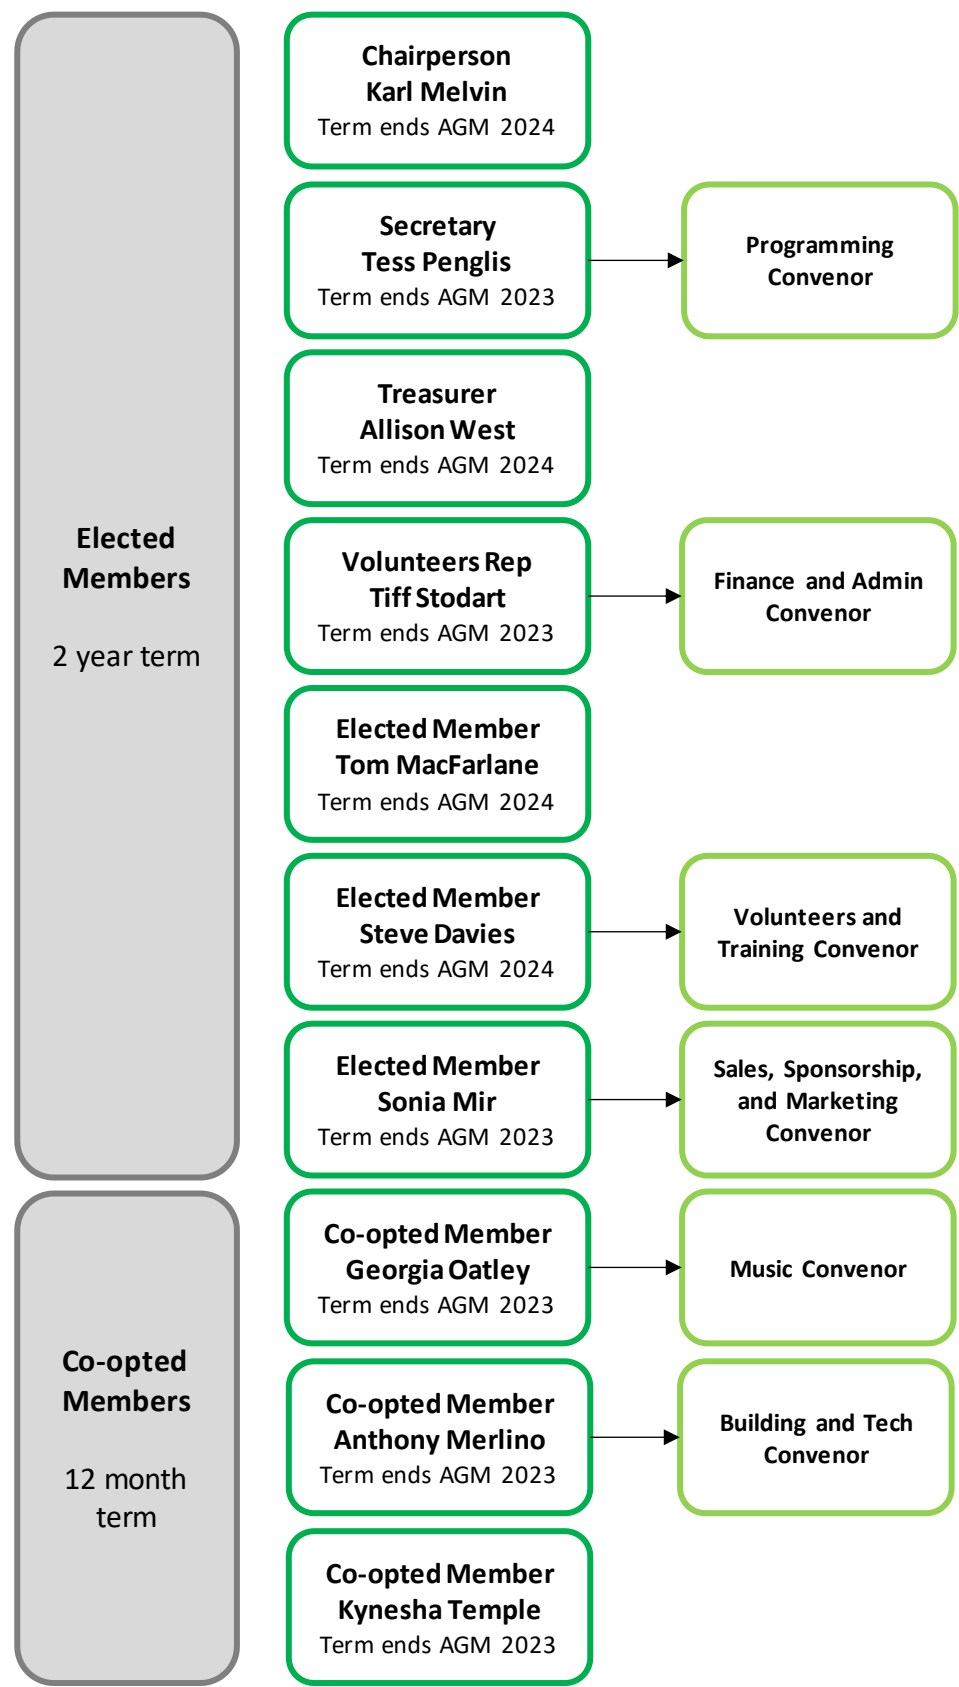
Elected Members

2 year term

Chairperson
Karl Melvin
Term ends AGM 2024

Secretary
Tess Penglis
Term ends AGM 2023

Programming Convenor

Treasurer
Allison West
Term ends AGM 2024

Volunteers Rep
Tiff Stodart
Term ends AGM 2023

Finance and Admin Convenor

Elected Member
Tom MacFarlane
Term ends AGM 2024

Elected Member
Steve Davies
Term ends AGM 2024

Volunteers and Training Convenor

Elected Member
Sonia Mir
Term ends AGM 2023

Sales, Sponsorship, and Marketing Convenor

Co-opted Members

12 month term

Co-opted Member
Georgia Oatley
Term ends AGM 2023

Music Convenor

Co-opted Member
Anthony Merlino
Term ends AGM 2023

Building and Tech Convenor

Co-opted Member
Kynesha Temple
Term ends AGM 2023